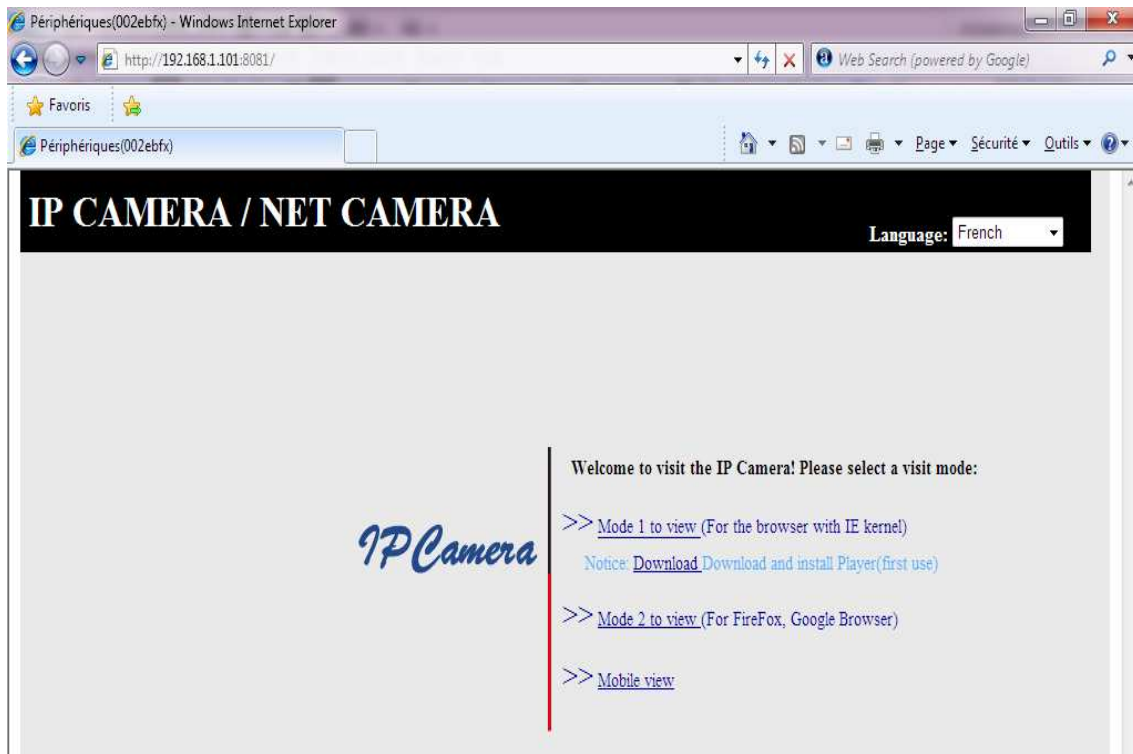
Périphériques(002ebfx) - Windows Internet Explorer

http://192.168.1.101:8081/

Web Search (powered by Google)

Favoris

Périphériques(002ebfx)

Page ▾ Sécurité ▾ Outils ▾

IP CAMERA / NET CAMERA

Language: French

IP Camera

Welcome to visit the IP Camera! Please select a visit mode:

>> Mode 1 to view (For the browser with IE kernel)

Notice: Download Download and install Player(first use)

>> Mode 2 to view (For FireFox, Google Browser)

>> Mobile view